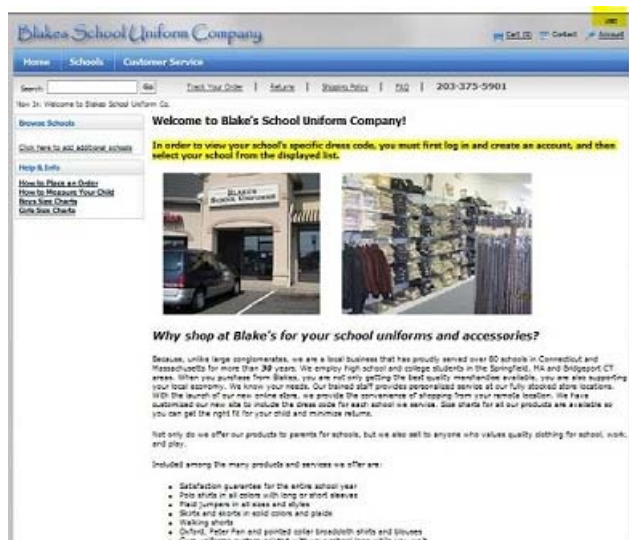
Blakes School Uniform Company

Cart (0) Contact Account

Home Schools Customer Service

Search: Go Track Your Order | Returns | Shipping Policy | FAQ | 203-375-5901

You Is: Welcome to Blakes School Uniform Co.

Browse Schools

Click here to add additional schools

Help & Info

How to Place an Order
How to Measure Your Child
Boys Size Charts
Girls Size Charts

Welcome to Blake's School Uniform Company!

In order to view your school's specific dress code, you must first log in and create an account, and then select your school from the displayed list.

BLAKES SCHOOL UNIFORMS

Why shop at Blake's for your school uniforms and accessories?

Because, unlike large conglomerates, we are a local business that has proudly served over 80 schools in Connecticut and Massachusetts for more than 30 years. We employ high school and college students in the Springfield, MA and Bridgeport CT areas. When you purchase from Blakes, you are not only getting the best quality merchandise available, you are also supporting your local economy. We know your needs. Our trained staff provides personalized service at our fully stocked store locations. With the launch of our new online store, we provide the convenience of shopping from your remote location. We have customized our new site to include the dress code for each school we service. Size charts for all our products are available so you can get the right fit for your child and minimize returns.

Not only do we offer our products to parents for schools, but we also sell to anyone who values quality clothing for school, work, and play.

Included among the many products and services we offer are:

- Satisfaction guarantee for the entire school year
- Polo shirts in all colors with long or short sleeves
- Plaid jumpers in all sizes and styles
- Skirts and skorts in solid colors and plaids
- Walking shorts
- Oxford, Peter Pan and pointed collar broadcloth shirts and blouses
- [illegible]